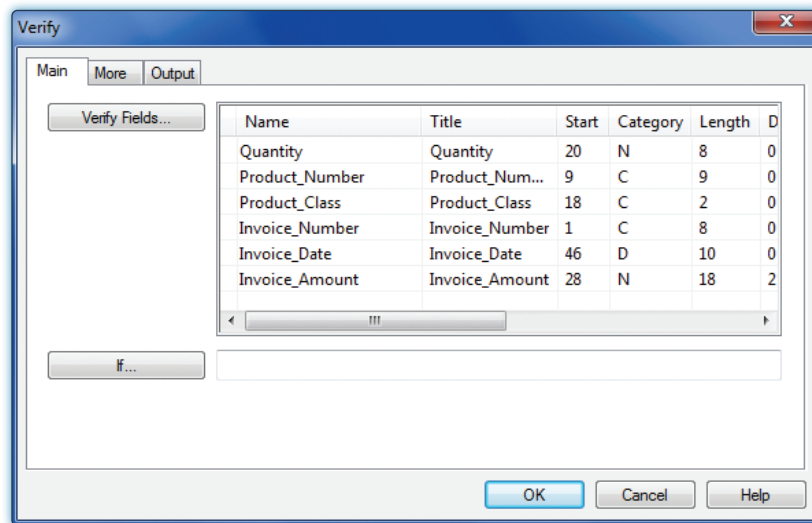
Verify

Main | More | Output

Verify Fields...

| Name | Title | Start | Category | Length | D |
|---|---|---|---|---|---|
| Quantity | Quantity | 20 | N | 8 | 0 |
| Product_Number | Product_Num... | 9 | C | 9 | 0 |
| Product_Class | Product_Class | 18 | C | 2 | 0 |
| Invoice_Number | Invoice_Number | 1 | C | 8 | 0 |
| Invoice_Date | Invoice_Date | 46 | D | 10 | 0 |
| Invoice_Amount | Invoice_Amount | 28 | N | 18 | 2 |

If...

OK | Cancel | Help